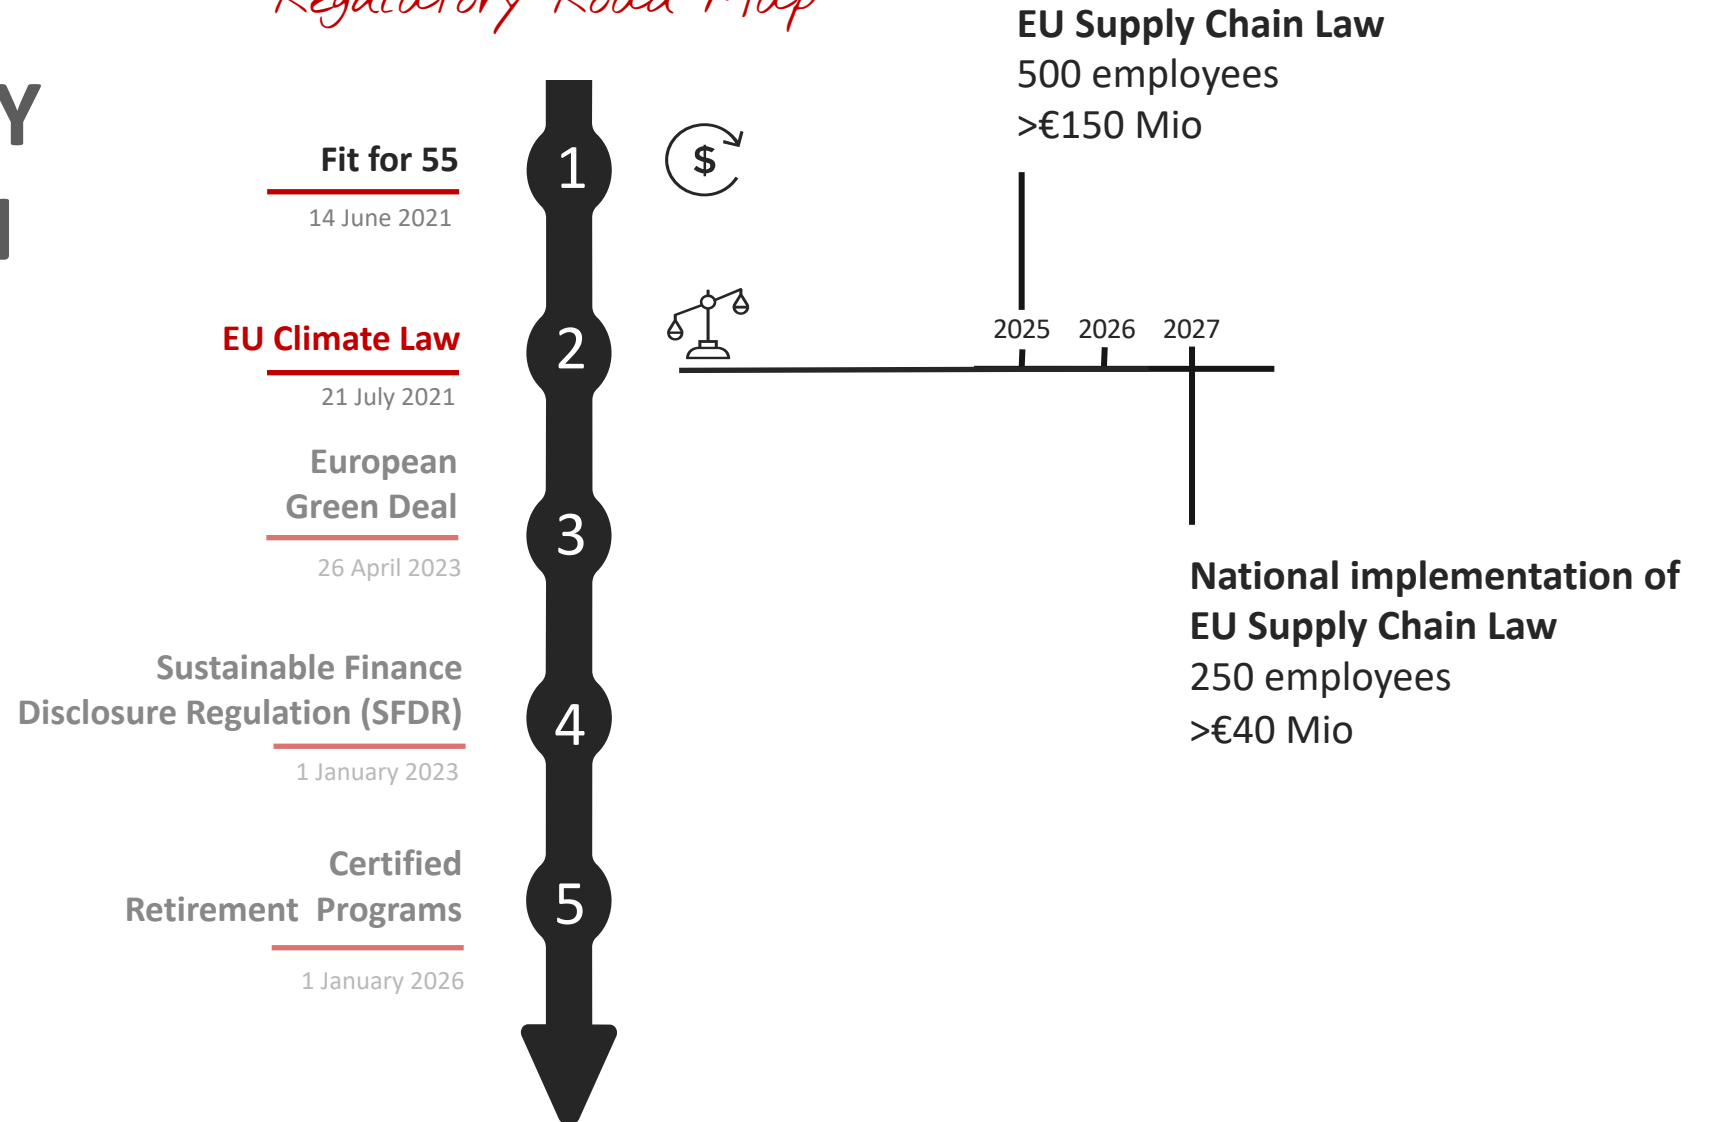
Regulatory Road Map

Y

EU Supply Chain Law
500 employees
>€150 Mio

Fit for 55
14 June 2021

1

$

2

EU Climate Law
21 July 2021

2025 2026 2027

European Green Deal
26 April 2023

3

National implementation of EU Supply Chain Law
250 employees
>€40 Mio

Sustainable Finance Disclosure Regulation (SFDR)
1 January 2023

4

Certified Retirement Programs
1 January 2026

5